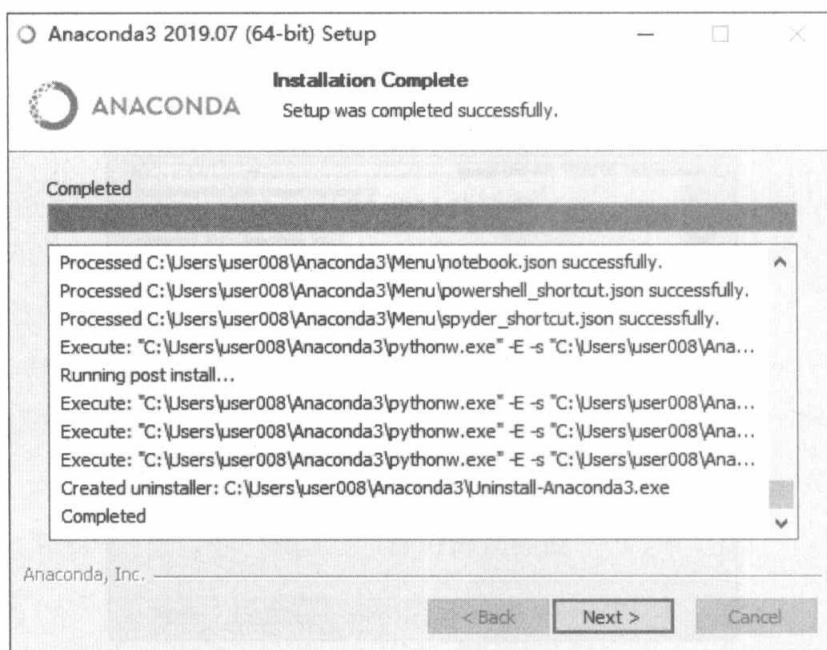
Anaconda3 2019.07 (64-bit) Setup

ANACONDA

Installation Complete
Setup was completed successfully.

Completed

Processed C:\Users\user008\Anaconda3\Menu\notebook.json successfully.
Processed C:\Users\user008\Anaconda3\Menu\powershell_shortcut.json successfully.
Processed C:\Users\user008\Anaconda3\Menu\spyder_shortcut.json successfully.
Execute: "C:\Users\user008\Anaconda3\pythonw.exe" -E -s "C:\Users\user008\Ana...
Running post install...
Execute: "C:\Users\user008\Anaconda3\pythonw.exe" -E -s "C:\Users\user008\Ana...
Execute: "C:\Users\user008\Anaconda3\pythonw.exe" -E -s "C:\Users\user008\Ana...
Execute: "C:\Users\user008\Anaconda3\pythonw.exe" -E -s "C:\Users\user008\Ana...
Created uninstaller: C:\Users\user008\Anaconda3\Uninstall-Anaconda3.exe
Completed

Anaconda, Inc.

< Back | Next > | Cancel